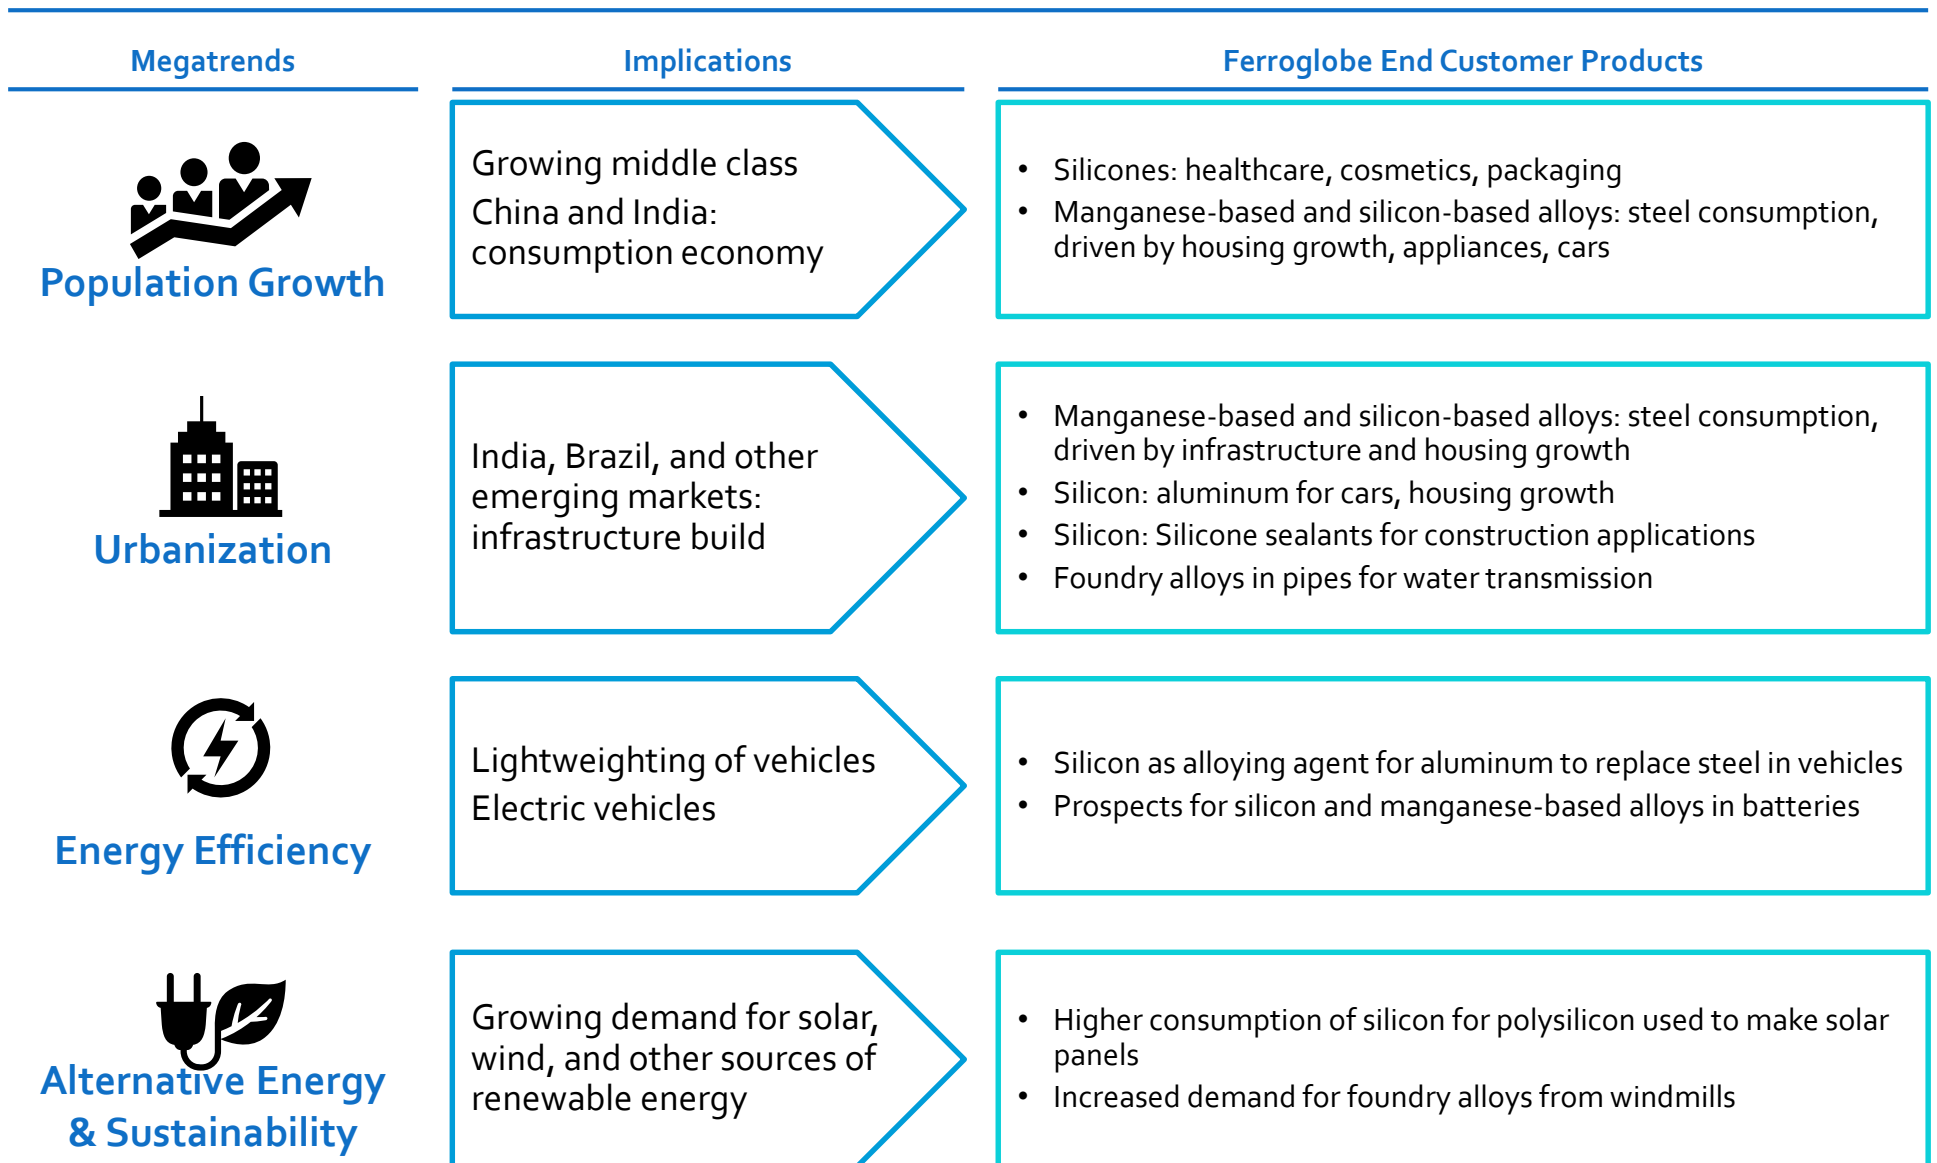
| Megatrends | Implications | Ferroglobe End Customer Products |
|---|---|---|
| Population Growth | Growing middle class<br>China and India: consumption economy | • Silicones: healthcare, cosmetics, packaging<br>• Manganese-based and silicon-based alloys: steel consumption, driven by housing growth, appliances, cars |
| Urbanization | India, Brazil, and other emerging markets: infrastructure build | • Manganese-based and silicon-based alloys: steel consumption, driven by infrastructure and housing growth<br>• Silicon: aluminum for cars, housing growth<br>• Silicon: Silicone sealants for construction applications<br>• Foundry alloys in pipes for water transmission |
| Energy Efficiency | Lightweighting of vehicles<br>Electric vehicles | • Silicon as alloying agent for aluminum to replace steel in vehicles<br>• Prospects for silicon and manganese-based alloys in batteries |
| Alternative Energy & Sustainability | Growing demand for solar, wind, and other sources of renewable energy | • Higher consumption of silicon for polysilicon used to make solar panels<br>• Increased demand for foundry alloys from windmills |